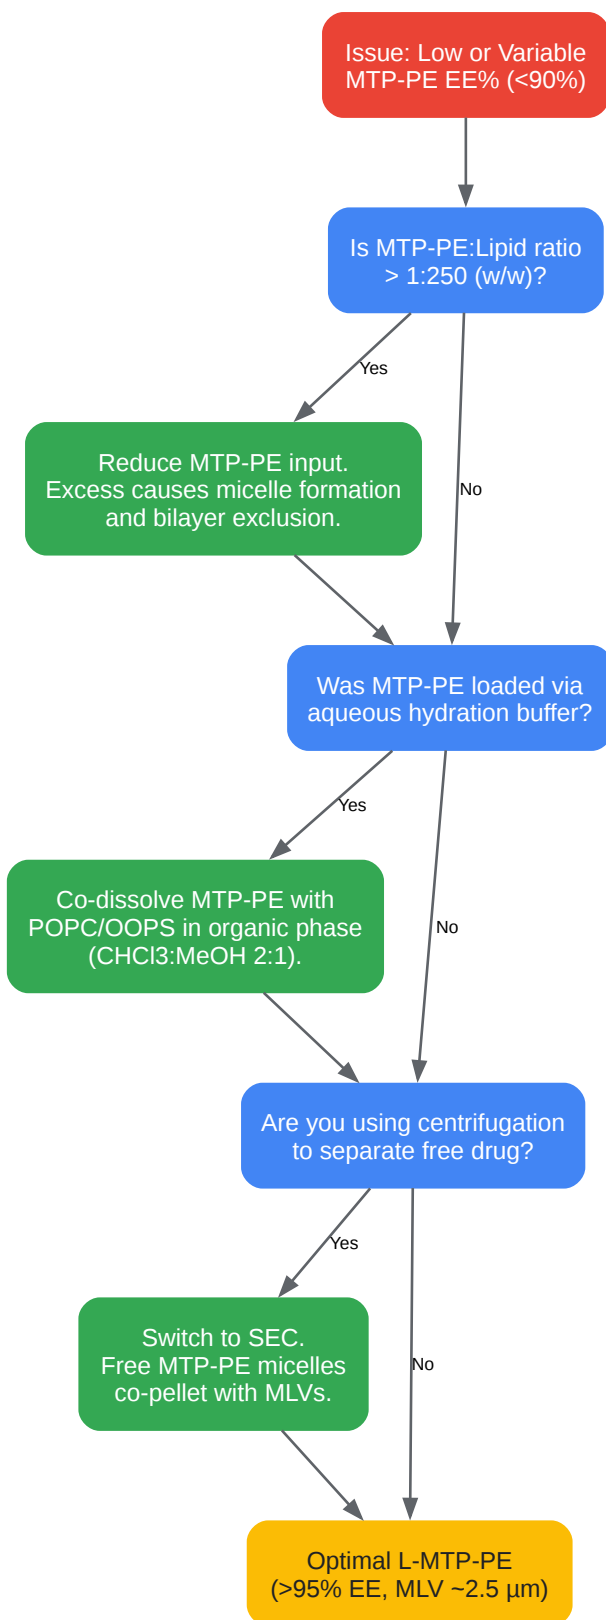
Issue: Low or Variable MTP-PE EE% (<90%)

Is MTP-PE:Lipid ratio > 1:250 (w/w)?

Yes

No

Reduce MTP-PE input. Excess causes micelle formation and bilayer exclusion.

Was MTP-PE loaded via aqueous hydration buffer?

Yes

No

Co-dissolve MTP-PE with POPC/OOPS in organic phase (CHCl3:MeOH 2:1).

Are you using centrifugation to separate free drug?

Yes

No

Switch to SEC. Free MTP-PE micelles co-pellet with MLVs.

Optimal L-MTP-PE (>95% EE, MLV ~2.5 µm)